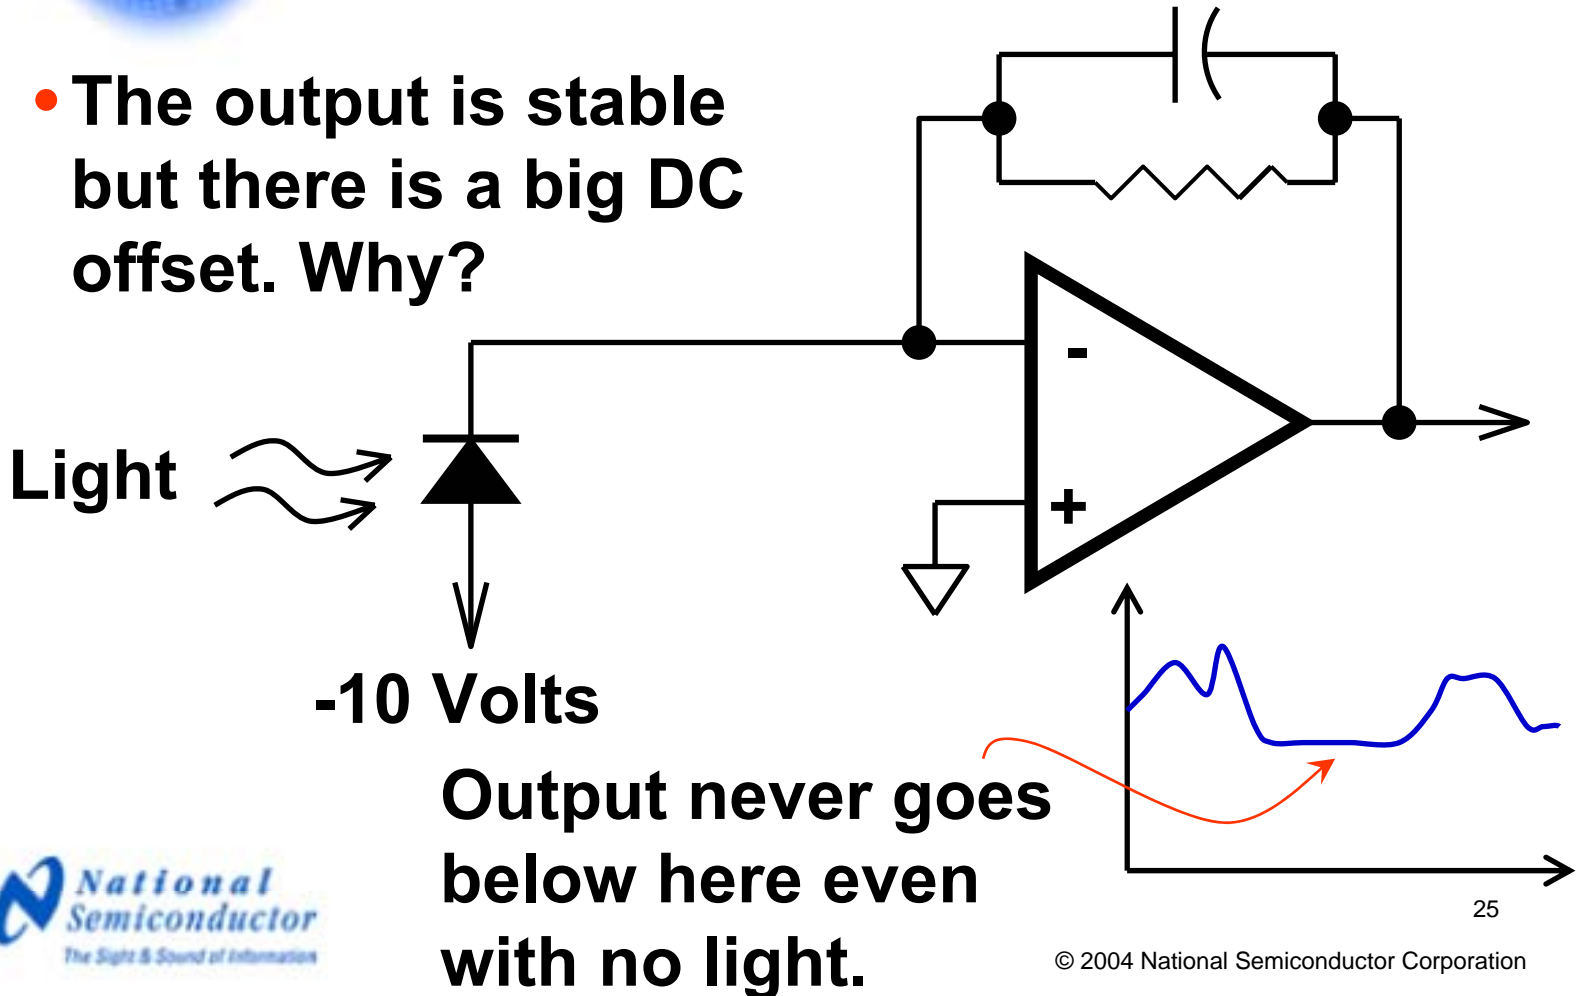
• The output is stable but there is a big DC offset. Why?

Light

-

+

-10 Volts

Output never goes below here even with no light.

National Semiconductor
The Sight & Sound of Information

25

© 2004 National Semiconductor Corporation